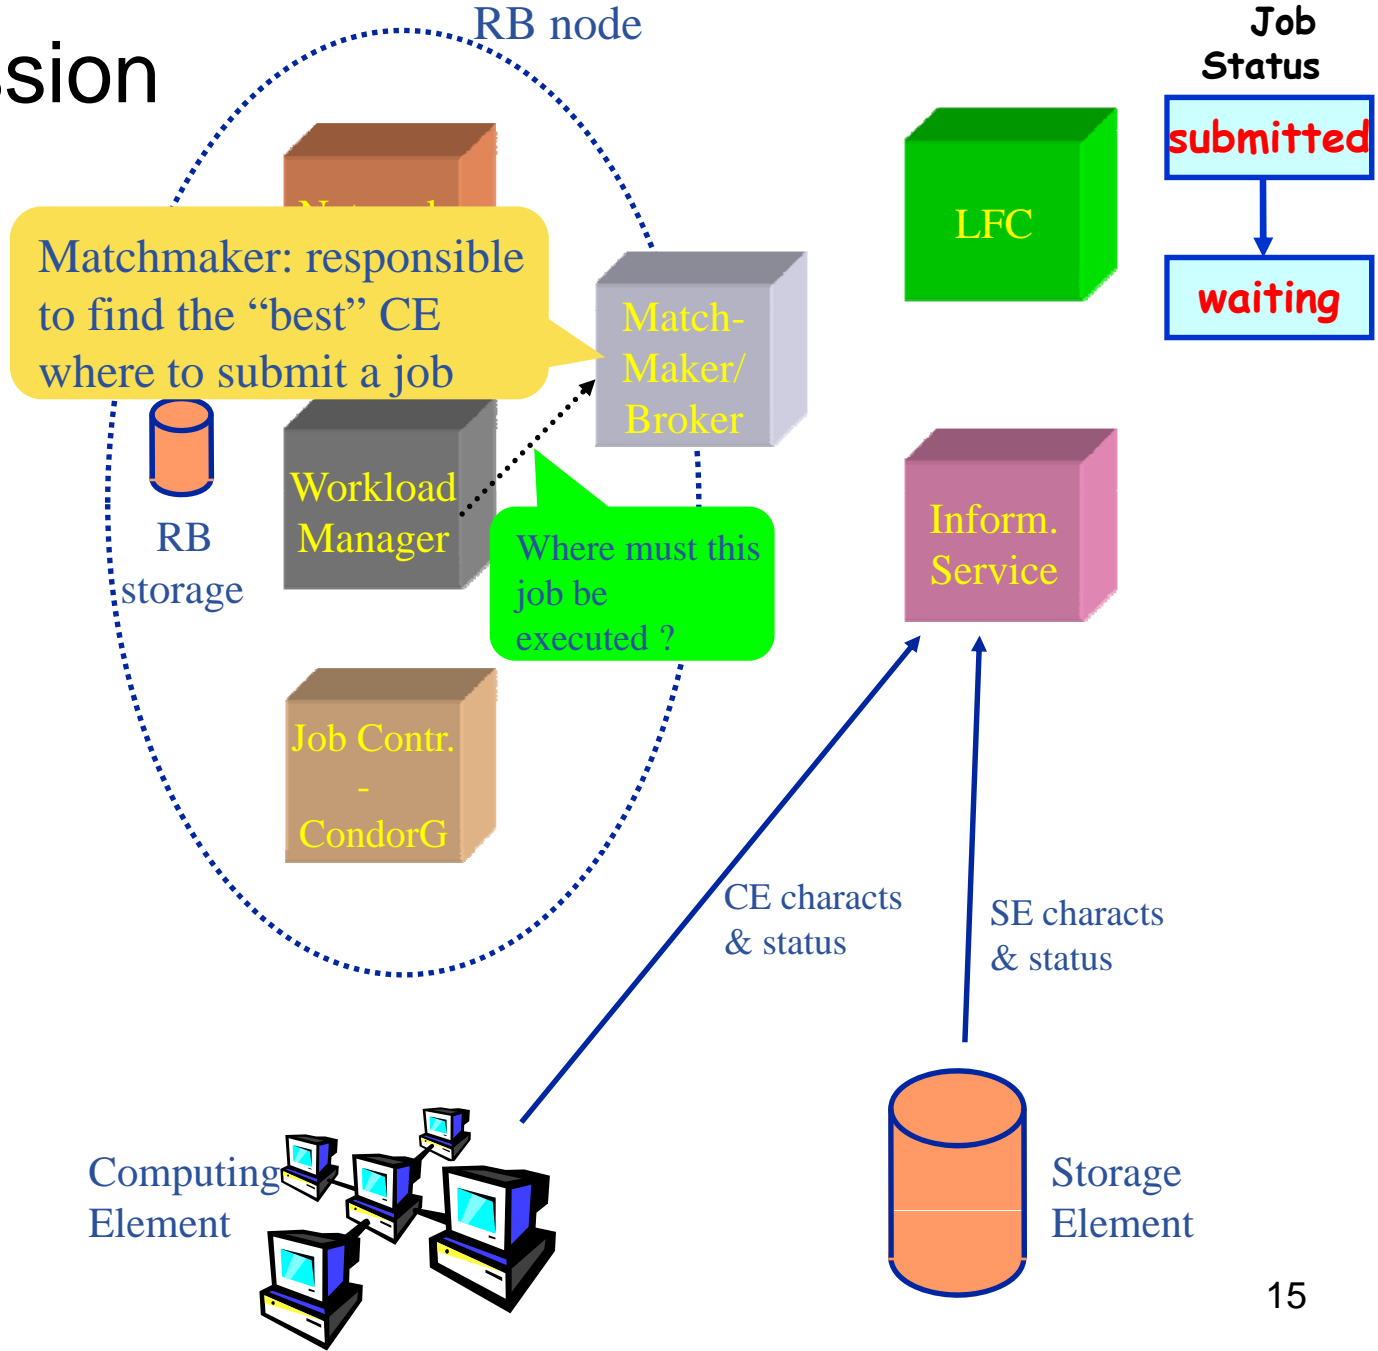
sion

RB node

Job Status

submitted

waiting

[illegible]

Matchmaker: responsible to find the “best” CE where to submit a job

Match-Maker/ Broker

LFC

RB storage

Workload Manager

Where must this job be executed ?

Inform. Service

Job Contr. - CondorG

CE characts & status

SE characts & status

Computing Element

Storage Element

15